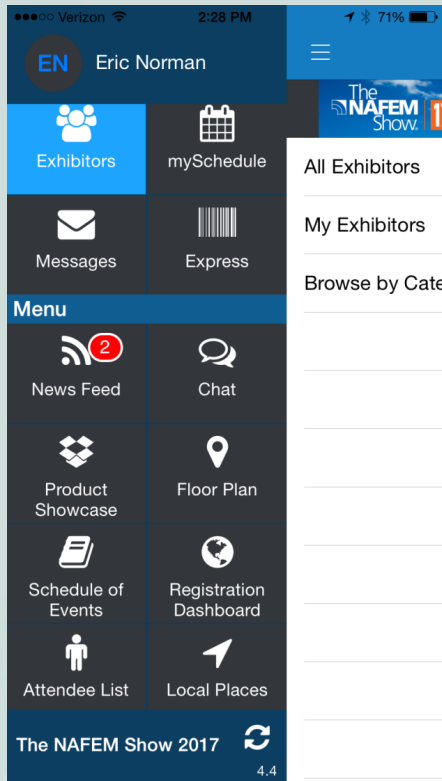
●●●○○ Verizon 2:28 PM 71%

EN Eric Norman

Exhibitors

mySchedule

Messages

Express

Menu

2

News Feed

Chat

Product Showcase

Floor Plan

Schedule of Events

Registration Dashboard

Attendee List

Local Places

The NAFEM Show 2017

4.4

The NAFEM Show 1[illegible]

All Exhibitors

My Exhibitors

Browse by Cate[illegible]